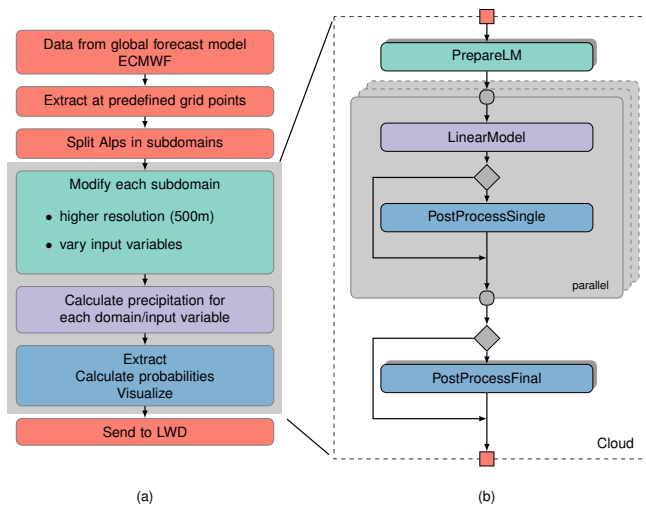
Data from global forecast model ECMWF

Extract at predefined grid points

Split Alps in subdomains

Modify each subdomain

• higher resolution (500m)

• vary input variables

Calculate precipitation for each domain/input variable

Extract
Calculate probabilities
Visualize

Send to LWD

(a)

PrepareLM

LinearModel

PostProcessSingle

parallel

PostProcessFinal

Cloud

(b)